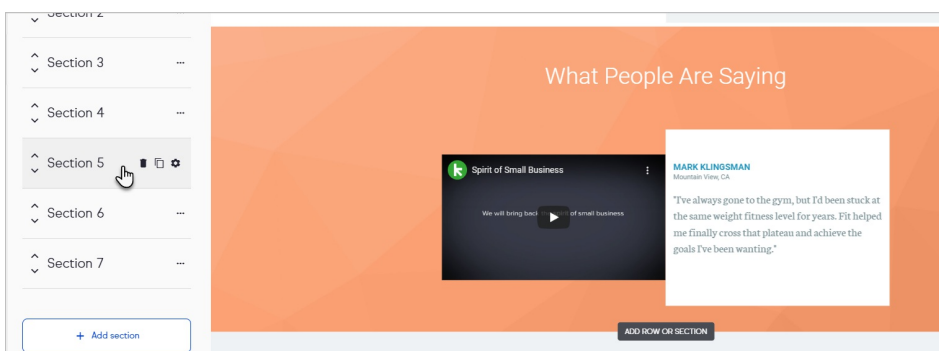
Section 2

Section 3 ···

Section 4 ···

Section 5

Section 6 ···

Section 7 ···

+ Add section

What People Are Saying

Spirit of Small Business

We will bring back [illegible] of small business

MARK KLINGSMAN
Mountain View, CA

"I've always gone to the gym, but I'd been stuck at the same weight fitness level for years. Fit helped me finally cross that plateau and achieve the goals I've been wanting."

ADD ROW OR SECTION